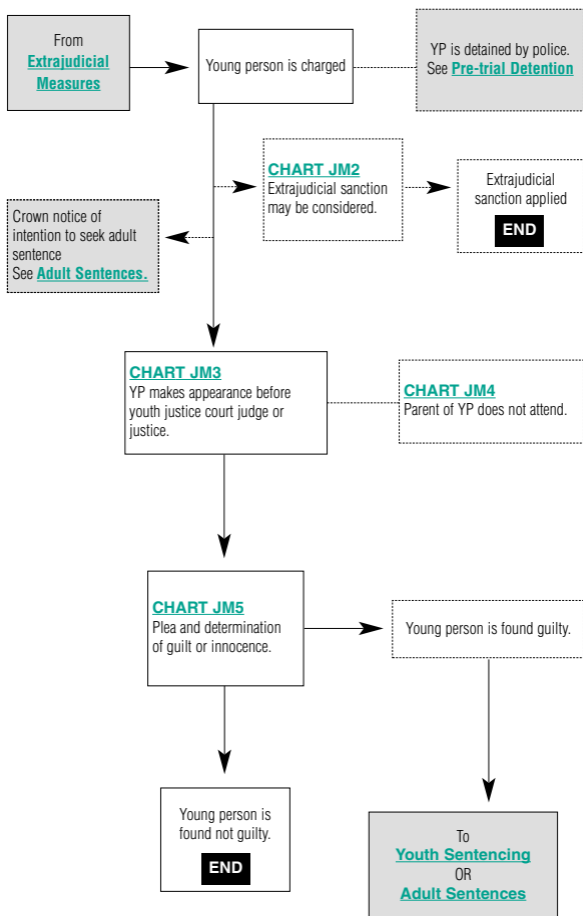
From
Extrajudicial Measures

Young person is charged

YP is detained by police.
See Pre-trial Detention

CHART JM2
Extrajudicial sanction may be considered.

Extrajudicial sanction applied
END

Crown notice of intention to seek adult sentence
See Adult Sentences.

CHART JM3
YP makes appearance before youth justice court judge or justice.

CHART JM4
Parent of YP does not attend.

CHART JM5
Plea and determination of guilt or innocence.

Young person is found guilty.

Young person is found not guilty.
END

To
Youth Sentencing
OR
Adult Sentences